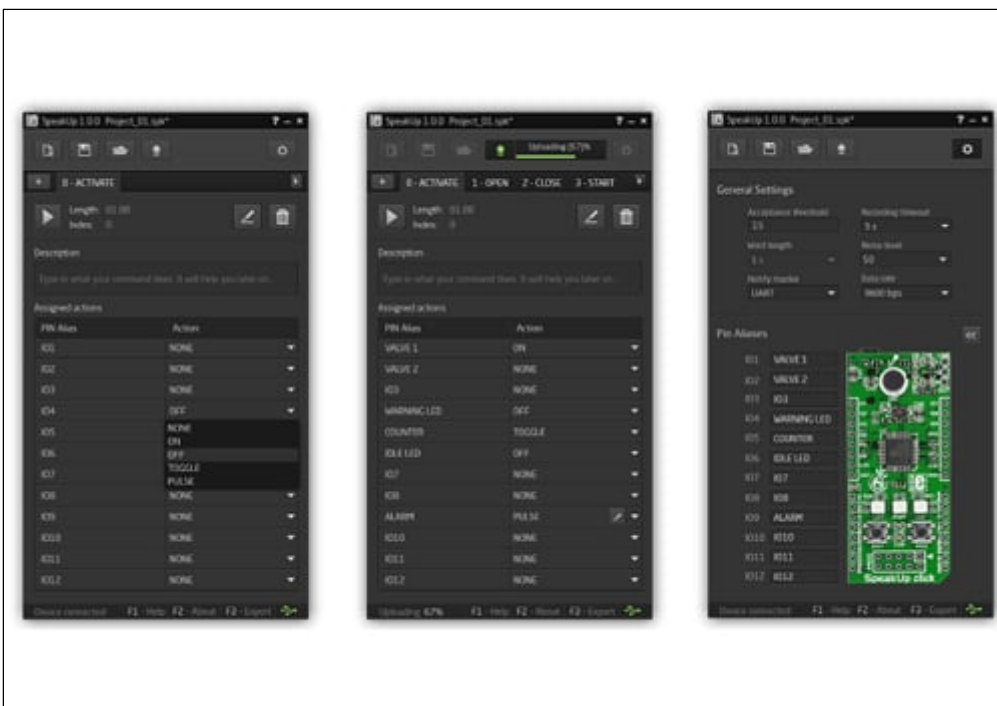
SpeakUp 1.0.0 Project_01.spk*

0 - ACTIVATE

Length: 01.00
Index: 0

Description

Type in what your command does. It will help you later on.

Assigned actions

| PIN Alias | Action |
|---|---|
| IO1 | NONE |
| IO2 | NONE |
| IO3 | NONE |
| IO4 | OFF |
| IO5 | NONE |
| IO6 | ON |
| IO7 | OFF |
| IO8 | TOGGLE |
| IO9 | PULSE |
| IO10 | NONE |
| IO11 | NONE |
| IO12 | NONE |

Device connected F1 - Help F2 - About F2 - Export

SpeakUp 1.0.0 Project_01.spk*

Uploading (67)%

0 - ACTIVATE 1 - OPEN 2 - CLOSE 3 - START

Length: 01.00
Index: 0

Description

Type in what your command does. It will help you later on.

Assigned actions

| PIN Alias | Action |
|---|---|
| VALVE 1 | ON |
| VALVE 2 | NONE |
| IO3 | NONE |
| WARNING LED | OFF |
| COUNTER | TOGGLE |
| IDLE LED | OFF |
| IO7 | NONE |
| IO8 | NONE |
| ALARM | PULSE |
| IO10 | NONE |
| IO11 | NONE |
| IO12 | NONE |

Uploading 67% F1 - Help F2 - About F2 - Export

SpeakUp 1.0.0 Project_01.spk*

General Settings

Acceptance threshold
15
Recording timeout
5 s
Word length
1 s
Noise level
50
Notify master
UART
Data rate
9600 bps

Pin Aliases

IO1 VALVE 1
IO2 VALVE 2
IO3 IO3
IO4 WARNING LED
IO5 COUNTER
IO6 IDLE LED
IO7 IO7
IO8 IO8
IO9 ALARM
IO10 IO10
IO11 IO11
IO12 IO12

SpeakUp click

Device connected F1 - Help F2 - About F2 - Export